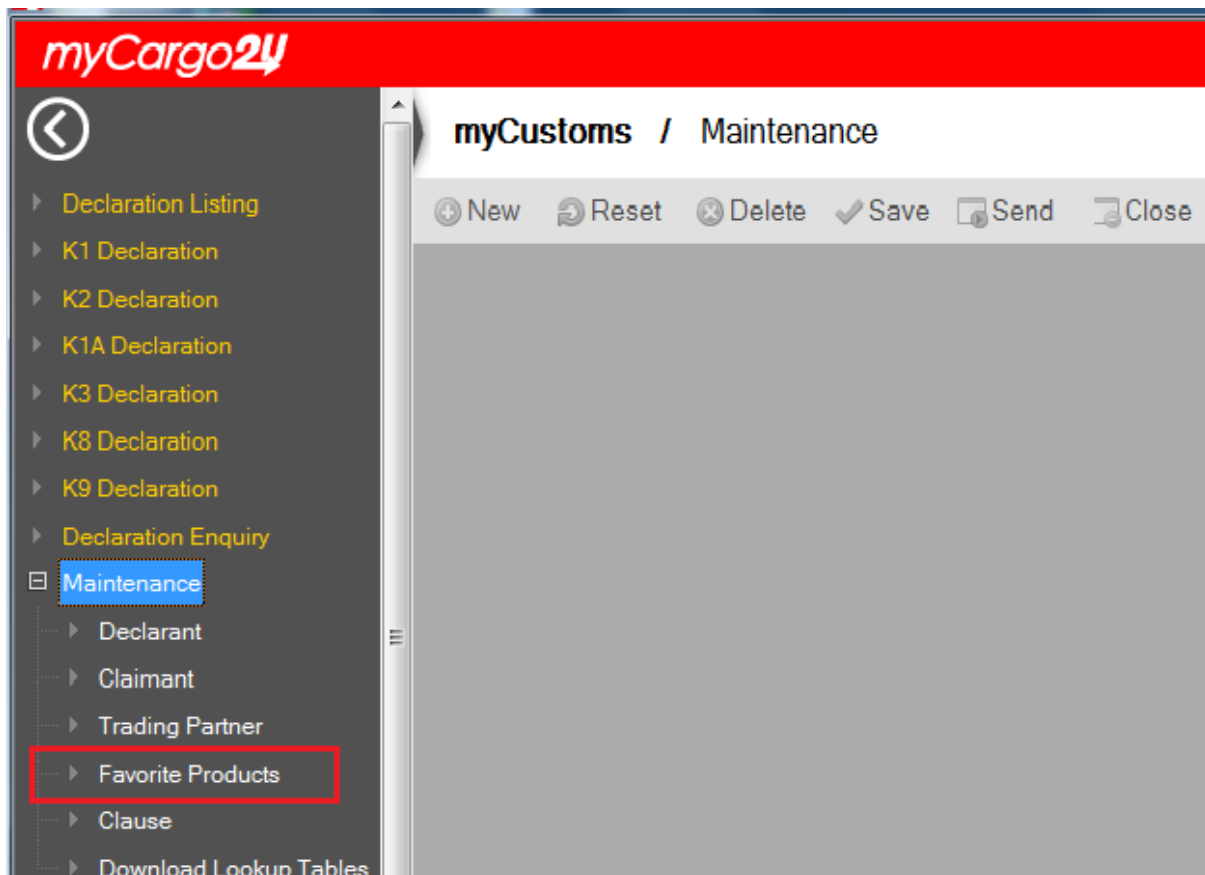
myCargo24

myCustoms / Maintenance

New Reset Delete Save Send Close

Declaration Listing
K1 Declaration
K2 Declaration
K1A Declaration
K3 Declaration
K8 Declaration
K9 Declaration
Declaration Enquiry
Maintenance
Declarant
Claimant
Trading Partner
Favorite Products
Clause
Download Lookup Tables